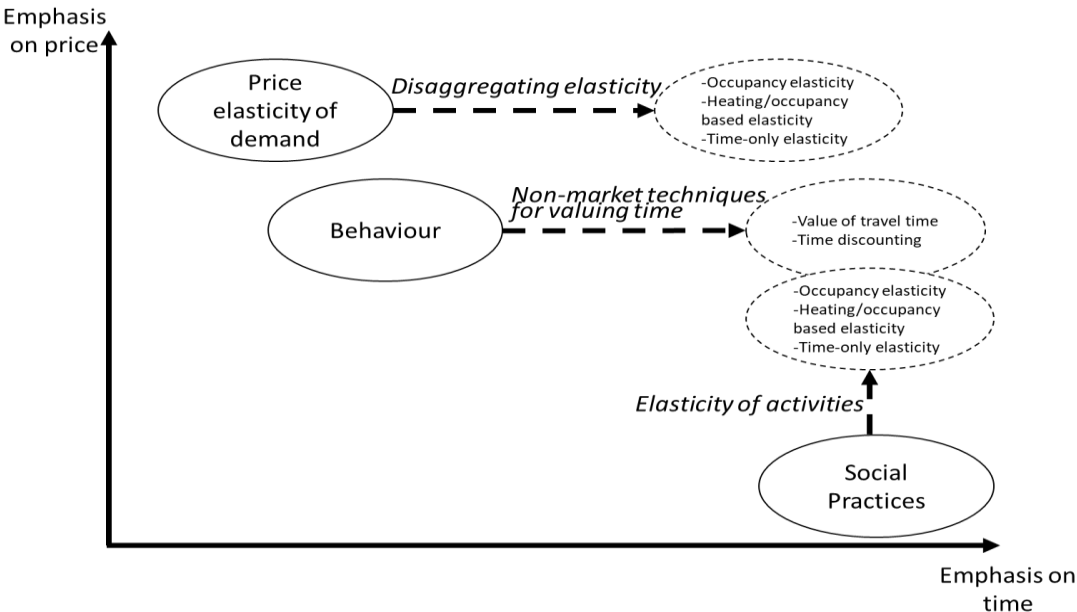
Emphasis on price

Price elasticity of demand

Disaggregating elasticity

-Occupancy elasticity
-Heating/occupancy based elasticity
-Time-only elasticity

Behaviour

Non-market techniques for valuing time

-Value of travel time
-Time discounting

-Occupancy elasticity
-Heating/occupancy based elasticity
-Time-only elasticity

Elasticity of activities

Social Practices

Emphasis on time